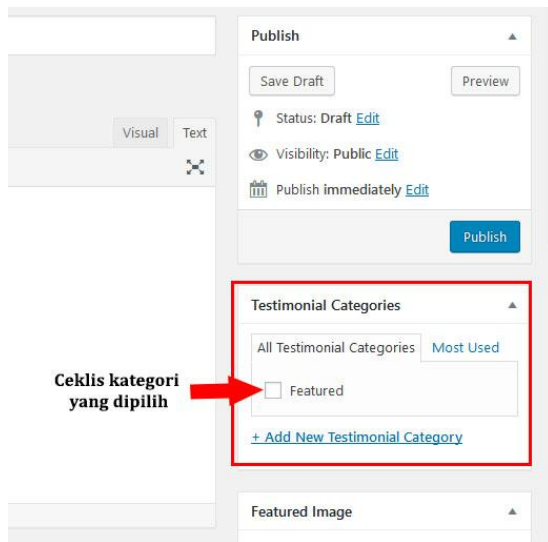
Visual

Text

Publish

Save Draft

Preview

Status: Draft Edit

Visibility: Public Edit

Publish immediately Edit

Publish

Testimonial Categories

All Testimonial Categories

Most Used

Ceklis kategori yang dipilih

Featured

+ Add New Testimonial Category

Featured Image